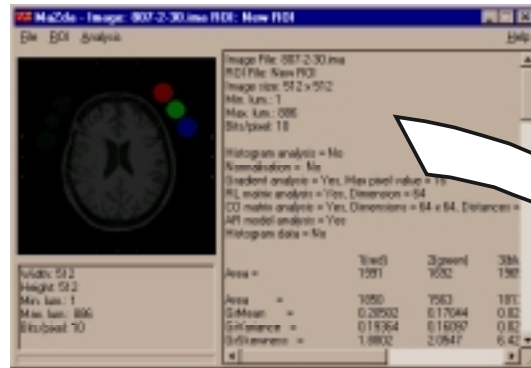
MaZda - Image: 807-2-30.ima ROI: New ROI

File ROI Analysis

Help

Image File: 807-2-30.ima
ROI File: New ROI
Image size: 512 x 512
Min. lum.: 1
Max. lum.: 886
Bits/pixel: 10

Histogram analysis = No
Normalisation = No
Gradient analysis = Yes, Max pixel value = 15
RL matrix analysis = Yes, Dimension = 64
CO matrix analysis = Yes, Dimensions = 64 x 64, Distances =
AR model analysis = Yes
Histogram data = No

| | 1(red) | 2(green) | 3(bl |
|---|---|---|---|
| Area = | 1591 | 1632 | 158 |
| Area = | 1650 | 1563 | 161 |
| GrMean = | 0.20502 | 0.17044 | 0.82 |
| GrVariance = | 0.19364 | 0.16097 | 0.82 |
| GrSkewness = | 1.8802 | 2.0847 | 6.42 |

Width: 512
Height: 512
Min. lum.: 1
Max. lum.: 886
Bits/pixel: 10